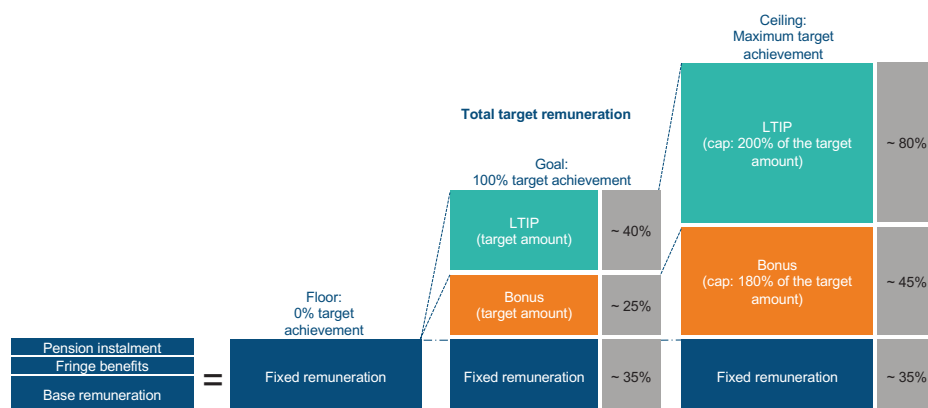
Ceiling:
Maximum target achievement

Total target remuneration

Goal:
100% target achievement

LTIP
(cap: 200% of the target amount)

~ 80%

LTIP
(target amount)

~ 40%

Bonus
(cap: 180% of the target amount)

~ 45%

Floor:
0% target achievement

Bonus
(target amount)

~ 25%

Pension instalment
Fringe benefits
Base remuneration

=

Fixed remuneration

Fixed remuneration

~ 35%

Fixed remuneration

~ 35%